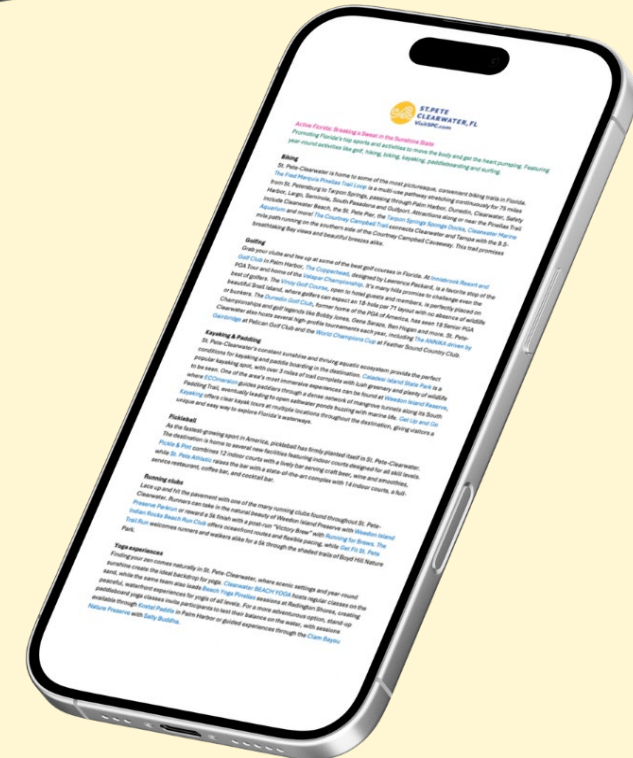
ST.PETE CLEARWATER, FL
VisitSPC.com

Active Florida: Breaking a Sweat in the Sunshine State
Promoting Florida's top sports and activities to move the body and get the heart pumping. Featuring year-round activities like golf, hiking, biking, kayaking, paddleboarding and surfing.

Biking
St. Pete-Clearwater is home to some of the most picturesque, convenient biking trails in Florida. The Fred Marquis Pinellas Trail Loop is a multi-use pathway stretching continuously for 75 miles from St. Petersburg to Tarpon Springs, passing through Palm Harbor, Dunedin, Clearwater, Safety Harbor, Largo, Seminole, South Pasadena and Gulfport. Attractions along or near the Pinellas Trail include Clearwater Beach, the St. Pete Pier, the Tarpon Springs Sponge Docks, Clearwater Marine Aquarium and more! The Courtney Campbell Trail connects Clearwater and Tampa with the 9.5-mile path running on the southern side of the Courtney Campbell Causeway. This trail promises breathtaking Bay views and beautiful breezes alike.

Golfing
Grab your clubs and tee up at some of the best golf courses in Florida. At Innisbrook Resort and Golf Club in Palm Harbor, The Copperhead, designed by Lawrence Packard, is a favorite stop of the PGA Tour and home of the Valspar Championship. It's many hills promise to challenge even the best of golfers. The Vinoy Golf Course, open to hotel guests and members, is perfectly placed on beautiful Snell Island, where golfers can expect an 18-hole par 71 layout with no absence of wildlife or bunkers. The Dunedin Golf Club, former home of the PGA of America, has seen 18 Senior PGA Championships and golf legends like Bobby Jones, Gene Sarazen, Ben Hogan and more. St. Pete-Clearwater also hosts several high-profile tournaments each year, including The ANNIKA driven by Gainbridge at Pelican Golf Club and the World Champions Cup at Feather Sound Country Club.

Kayaking & Paddling
St. Pete-Clearwater's constant sunshine and thriving aquatic ecosystem provide the perfect conditions for kayaking and paddle boarding in the destination. Caladesi Island State Park is a popular kayaking spot, with over 3 miles of trail complete with lush greenery and plenty of wildlife to be seen. One of the area's most immersive experiences can be found at Weedon Island Preserve, where ECOnnection guides paddlers through a dense network of mangrove tunnels along its South Paddling Trail, eventually leading to open saltwater ponds buzzing with marine life. Get Up and Go Kayaking offers clear kayak tours at multiple locations throughout the destination, giving visitors a unique and easy way to explore Florida's waterways.

Pickleball
As the fastest-growing sport in America, pickleball has firmly planted itself in St. Pete-Clearwater. The destination is home to several new facilities featuring indoor courts designed for all skill levels. Pickle & Pint combines 12 indoor courts with a lively bar serving craft beer, wine and smoothies, while St. Pete Athletic raises the bar with a state-of-the-art complex with 14 indoor courts, a full-service restaurant, coffee bar, and cocktail bar.

Running clubs
Lace up and hit the pavement with one of the many running clubs found throughout St. Pete-Clearwater. Runners can take in the natural beauty of Weedon Island Preserve with Weedon Island Preserve Parkrun or reward a 5K finish with a post-run "Victory Brew" with Running for Brews. The Indian Rocks Beach Run Club offers oceanfront routes and flexible pacing, while Get Fit St. Pete Trail Run welcomes runners and walkers alike for a 5K through the shaded trails of Boyd Hill Nature Park.

Yoga experiences
Finding your zen comes naturally in St. Pete-Clearwater, where scenic settings and year-round sunshine create the ideal backdrop for yoga. Clearwater BEACH YOGA hosts regular classes on the sand, while the same team also leads Beach Yoga Pinellas sessions at Redington Shores, creating peaceful, waterfront experiences for yogis of all levels. For a more adventurous option, stand-up paddleboard yoga classes invite participants to test their balance on the water, with sessions available through Eintal Paddle in Palm Harbor or guided experiences through the Clam Bayou Nature Preserve with Salty Buddha.